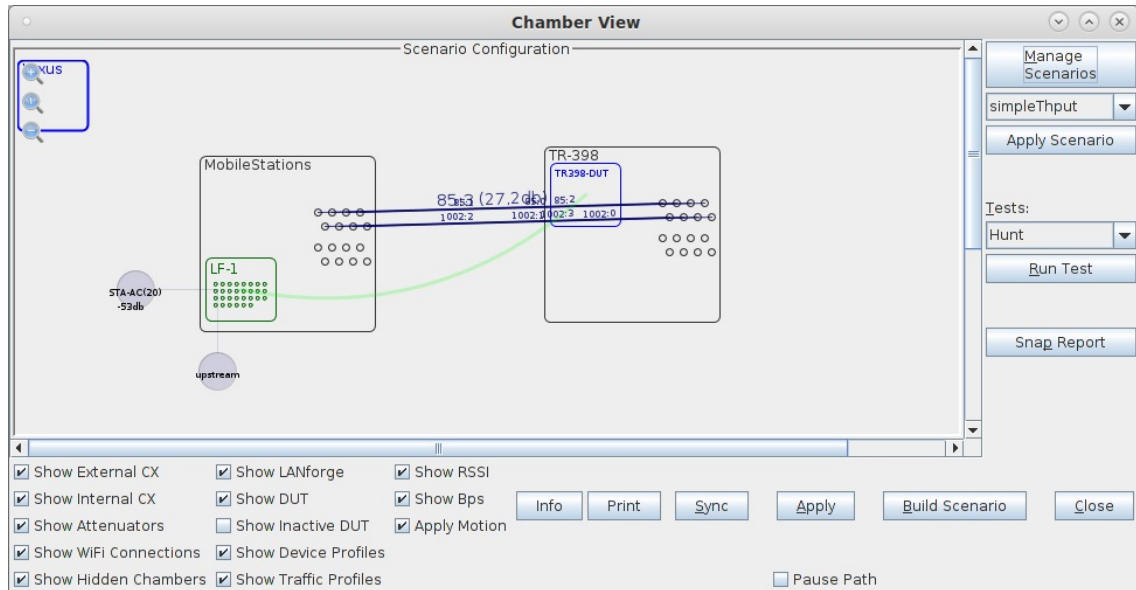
Chamber View

Scenario Configuration

xus

MobileStations

TR-398

TR398-DUT

85.3 (27.2db)

85:3

85:2

85:2

1002:2

1002:1

1002:3

1002:0

LF-1

STA-AC(20) -53db

upstream

Manage Scenarios

simpleThput

Apply Scenario

Tests:

Hunt

Run Test

Snap Report

Show External CX

Show LANforge

Show RSSI

Show Internal CX

Show DUT

Show Bps

Show Attenuators

Show Inactive DUT

Apply Motion

Show WiFi Connections

Show Device Profiles

Show Hidden Chambers

Show Traffic Profiles

Info

Print

Sync

Apply

Build Scenario

Close

Pause Path